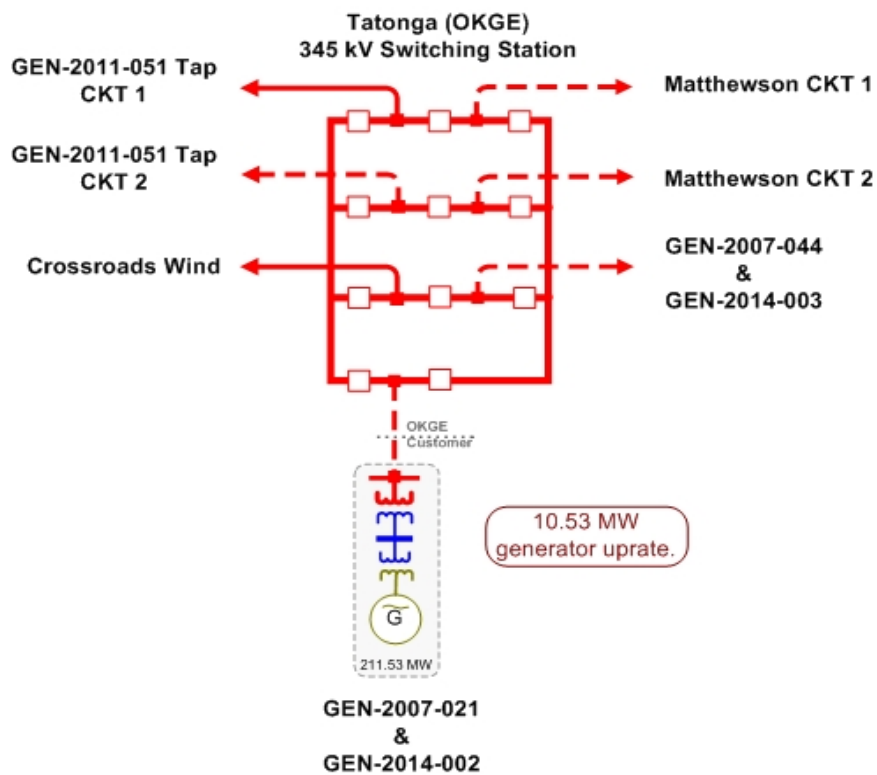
Tatonga (OKGE)
345 kV Switching Station

GEN-2011-051 Tap CKT 1

Matthewson CKT 1

GEN-2011-051 Tap CKT 2

Matthewson CKT 2

Crossroads Wind

GEN-2007-044 & GEN-2014-003

OKGE
Customer

10.53 MW generator uprate.

G

211.53 MW

GEN-2007-021 & GEN-2014-002